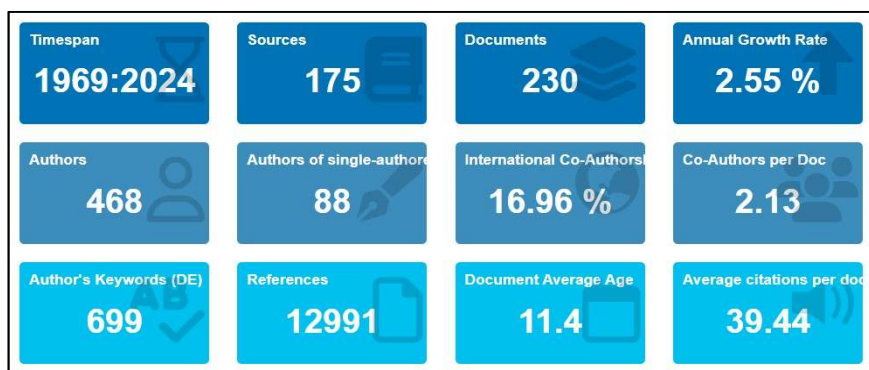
Timespan
1969:2024

Sources
175

Documents
230

Annual Growth Rate
2.55 %

Authors
468

Authors of single-authore

88

International Co-Authorsl
16.96 %

Co-Authors per Doc
2.13

Author's Keywords (DE)
699

References
12991

Document Average Age
11.4

Average citations per doc
39.44